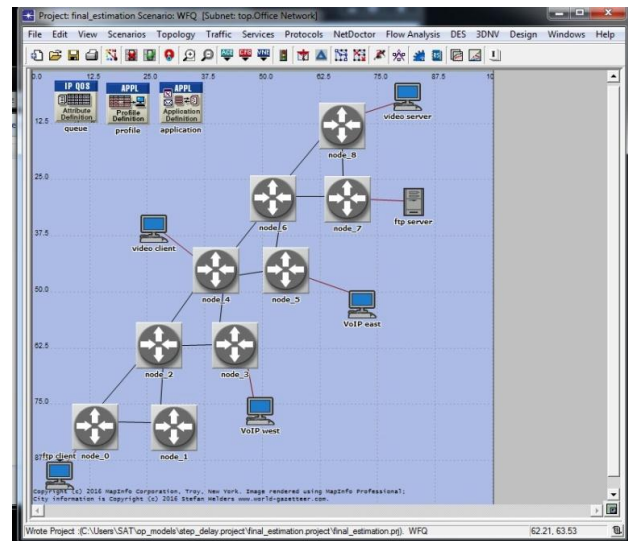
Project: final_estimation Scenario: WFQ [Subnet: top.Office Network]

File Edit View Scenarios Topology Traffic Services Protocols NetDoctor Flow Analysis DES 3DNV Design Windows Help

0.0 12.5 25.0 37.5 50.0 62.5 75.0 87.5 10

12.5

25.0

37.5

50.0

62.5

75.0

87.5

IP QOS
Attribute Definition
queue

APPL
Profile Definition
profile

APPL
Application Definition
application

video server

node_8

node_6

node_7

ftp server

video client

node_4

node_5

VoIP east

node_2

node_3

VoIP west

ftp client

node_0

node_1

Copyright (c) 2016 MapInfo Corporation, Troy, New York. Image rendered using MapInfo Professional;
City information is Copyright (c) 2016 Stefan Helders www.world-gazetteer.com.

Wrote Project :(C:\Users\SAT\op_models\atep_delay.project\final_estimation.project\final_estimation.prj). WFQ

62.21, 63.53